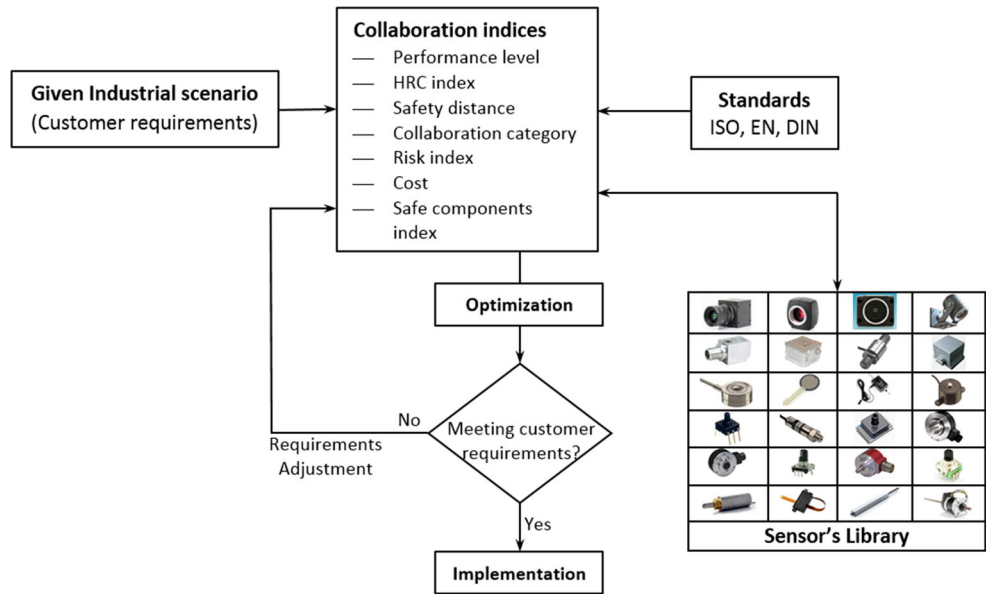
Collaboration indices
— Performance level
— HRC index
— Safety distance
— Collaboration category
— Risk index
— Cost
— Safe components index

Given Industrial scenario
(Customer requirements)

Standards
ISO, EN, DIN

Optimization

No

Requirements Adjustment

Meeting customer requirements?

Yes

Implementation

Sensor's Library